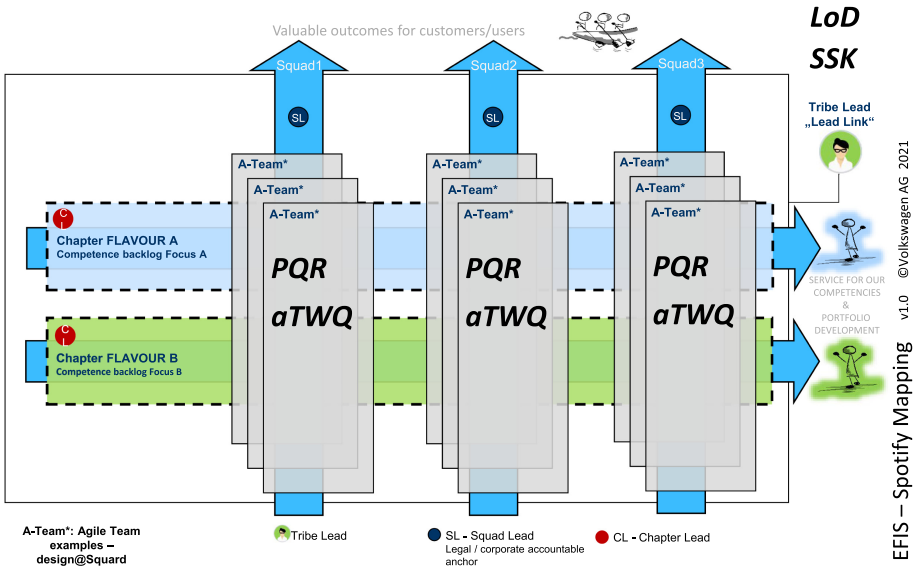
Valuable outcomes for customers/users

LoD
SSK

Squad1
Squad2
Squad3

SL
SL
SL

Tribe Lead
„Lead Link"

A-Team*
A-Team*
A-Team*
PQR
aTWQ

A-Team*
A-Team*
A-Team*
PQR
aTWQ

A-Team*
A-Team*
A-Team*
PQR
aTWQ

CL

Chapter FLAVOUR A
Competence backlog Focus A

CL

Chapter FLAVOUR B
Competence backlog Focus B

SERVICE FOR OUR COMPETENCIES & PORTFOLIO DEVELOPMENT

©Volkswagen AG 2021

v1.0

EFIS – Spotify Mapping

A-Team*: Agile Team examples – design@Squard

Tribe Lead

SL - Squad Lead
Legal / corporate accountable anchor

CL - Chapter Lead